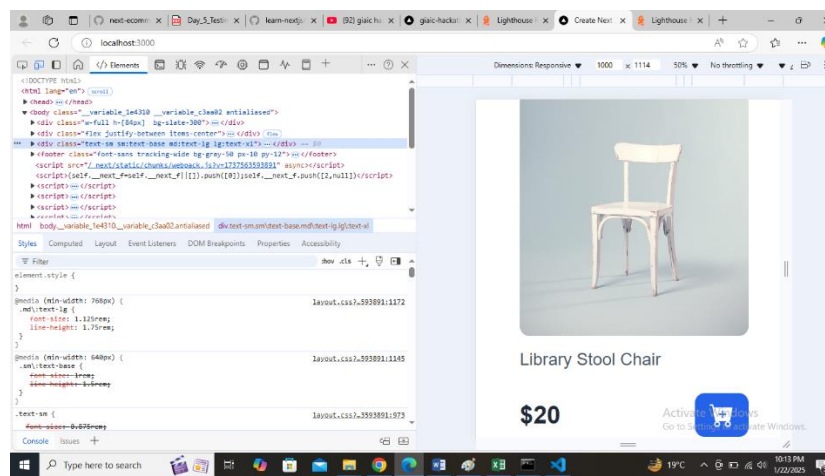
next-ecomm × | Day_5_Testi × | learn-nextjs × | (92) giaic ha × | giaic-hackat × | Lighthouse × | Create Next × | Lighthouse × | +

localhost:3000

Elements

<!DOCTYPE html>
<html lang="en"> scroll
▶ <head> ⋯ </head>
▼ <body class="__variable_1e4310 __variable_c3aa02 antialiased">
▶ <div class="w-full h-[84px] bg-slate-300"> ⋯ </div>
▶ <div class="flex justify-between items-center"> ⋯ </div> flex
▶ <div class="text-sm sm:text-base md:text-lg lg:text-xl"> ⋯ </div> == $0
▶ <footer class="font-sans tracking-wide bg-gray-50 px-10 py-12"> ⋯ </footer>
<script src="/_next/static/chunks/webpack.js?v=1737563593891" async></script>
<script>(self.__next_f=self.__next_f||[]).push([0])self.__next_f.push([2,null])</script>
▶ <script> ⋯ </script>
▶ <script> ⋯ </script>
▶ <script> ⋯ </script>

html body.__variable_1e4310.__variable_c3aa02.antialiased div.text-sm.sm\:text-base.md\:text-lg.lg\:text-xl

Styles Computed Layout Event Listeners DOM Breakpoints Properties Accessibility

Filter :hov .cls +

element.style {
}
@media (min-width: 768px) { layout.css?…593891:1172
.md\:text-lg {
font-size: 1.125rem;
line-height: 1.75rem;
}
}
@media (min-width: 640px) { layout.css?…593891:1145
.sm\:text-base {
font-size: 1rem;
line-height: 1.5rem;
}
}
.text-sm { layout.css?…3593891:973
font-size: 0.875rem;

Console Issues +

Dimensions: Responsive ▼ 1000 × 1114 50% ▼ No throttling ▼

Library Stool Chair

$20

Activate Windows
Go to Settings to activate Windows.

Type here to search

19°C 10:13 PM 1/22/2025